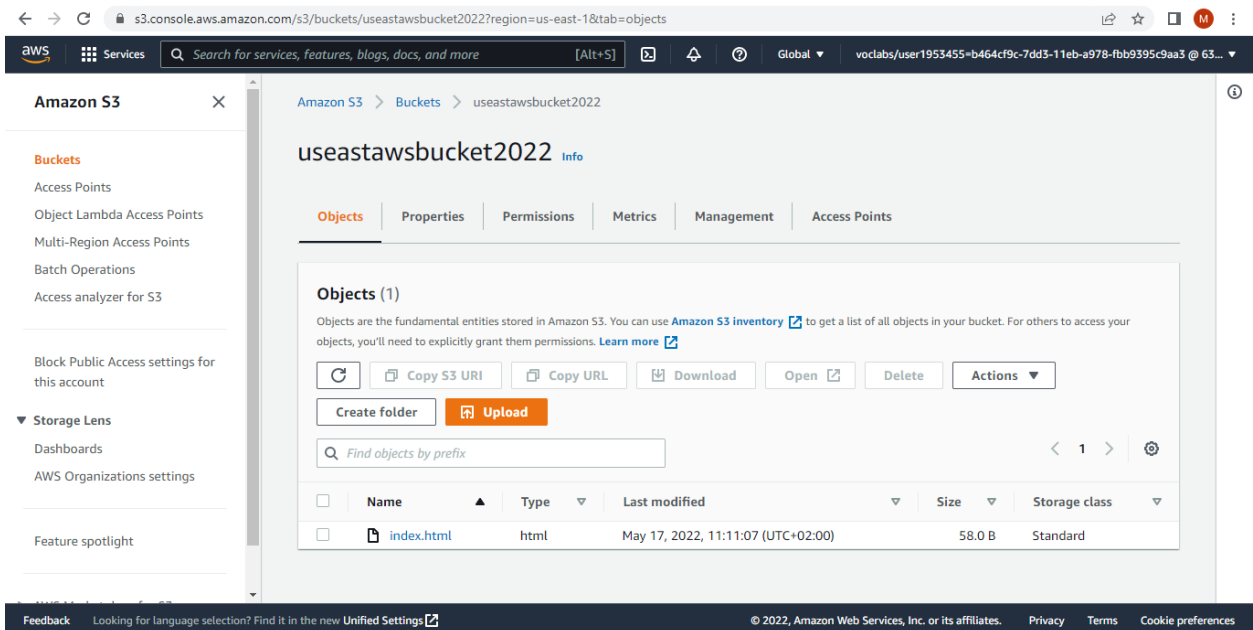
s3.console.aws.amazon.com/s3/buckets/useastawsbucket2022?region=us-east-1&tab=objects

M

aws Services Search for services, features, blogs, docs, and more [Alt+S] Global ▼ voclabs/user1953455=b464cf9c-7dd3-11eb-a978-fbb9395c9aa3 @ 63...

Amazon S3

Buckets
Access Points
Object Lambda Access Points
Multi-Region Access Points
Batch Operations
Access analyzer for S3

Block Public Access settings for this account

▼ Storage Lens
Dashboards
AWS Organizations settings

Feature spotlight

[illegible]

Amazon S3 > Buckets > useastawsbucket2022

useastawsbucket2022 Info

Objects | Properties | Permissions | Metrics | Management | Access Points

Objects (1)

Objects are the fundamental entities stored in Amazon S3. You can use Amazon S3 inventory to get a list of all objects in your bucket. For others to access your objects, you'll need to explicitly grant them permissions. Learn more

Copy S3 URI | Copy URL | Download | Open | Delete | Actions ▼

Create folder | Upload

Find objects by prefix

< 1 >

| Name ▲ | Type ▽ | Last modified ▽ | Size ▽ | Storage class ▽ |
|---|---|---|---|---|
| index.html | html | May 17, 2022, 11:11:07 (UTC+02:00) | 58.0 B | Standard |

Feedback Looking for language selection? Find it in the new Unified Settings © 2022, Amazon Web Services, Inc. or its affiliates. Privacy Terms Cookie preferences